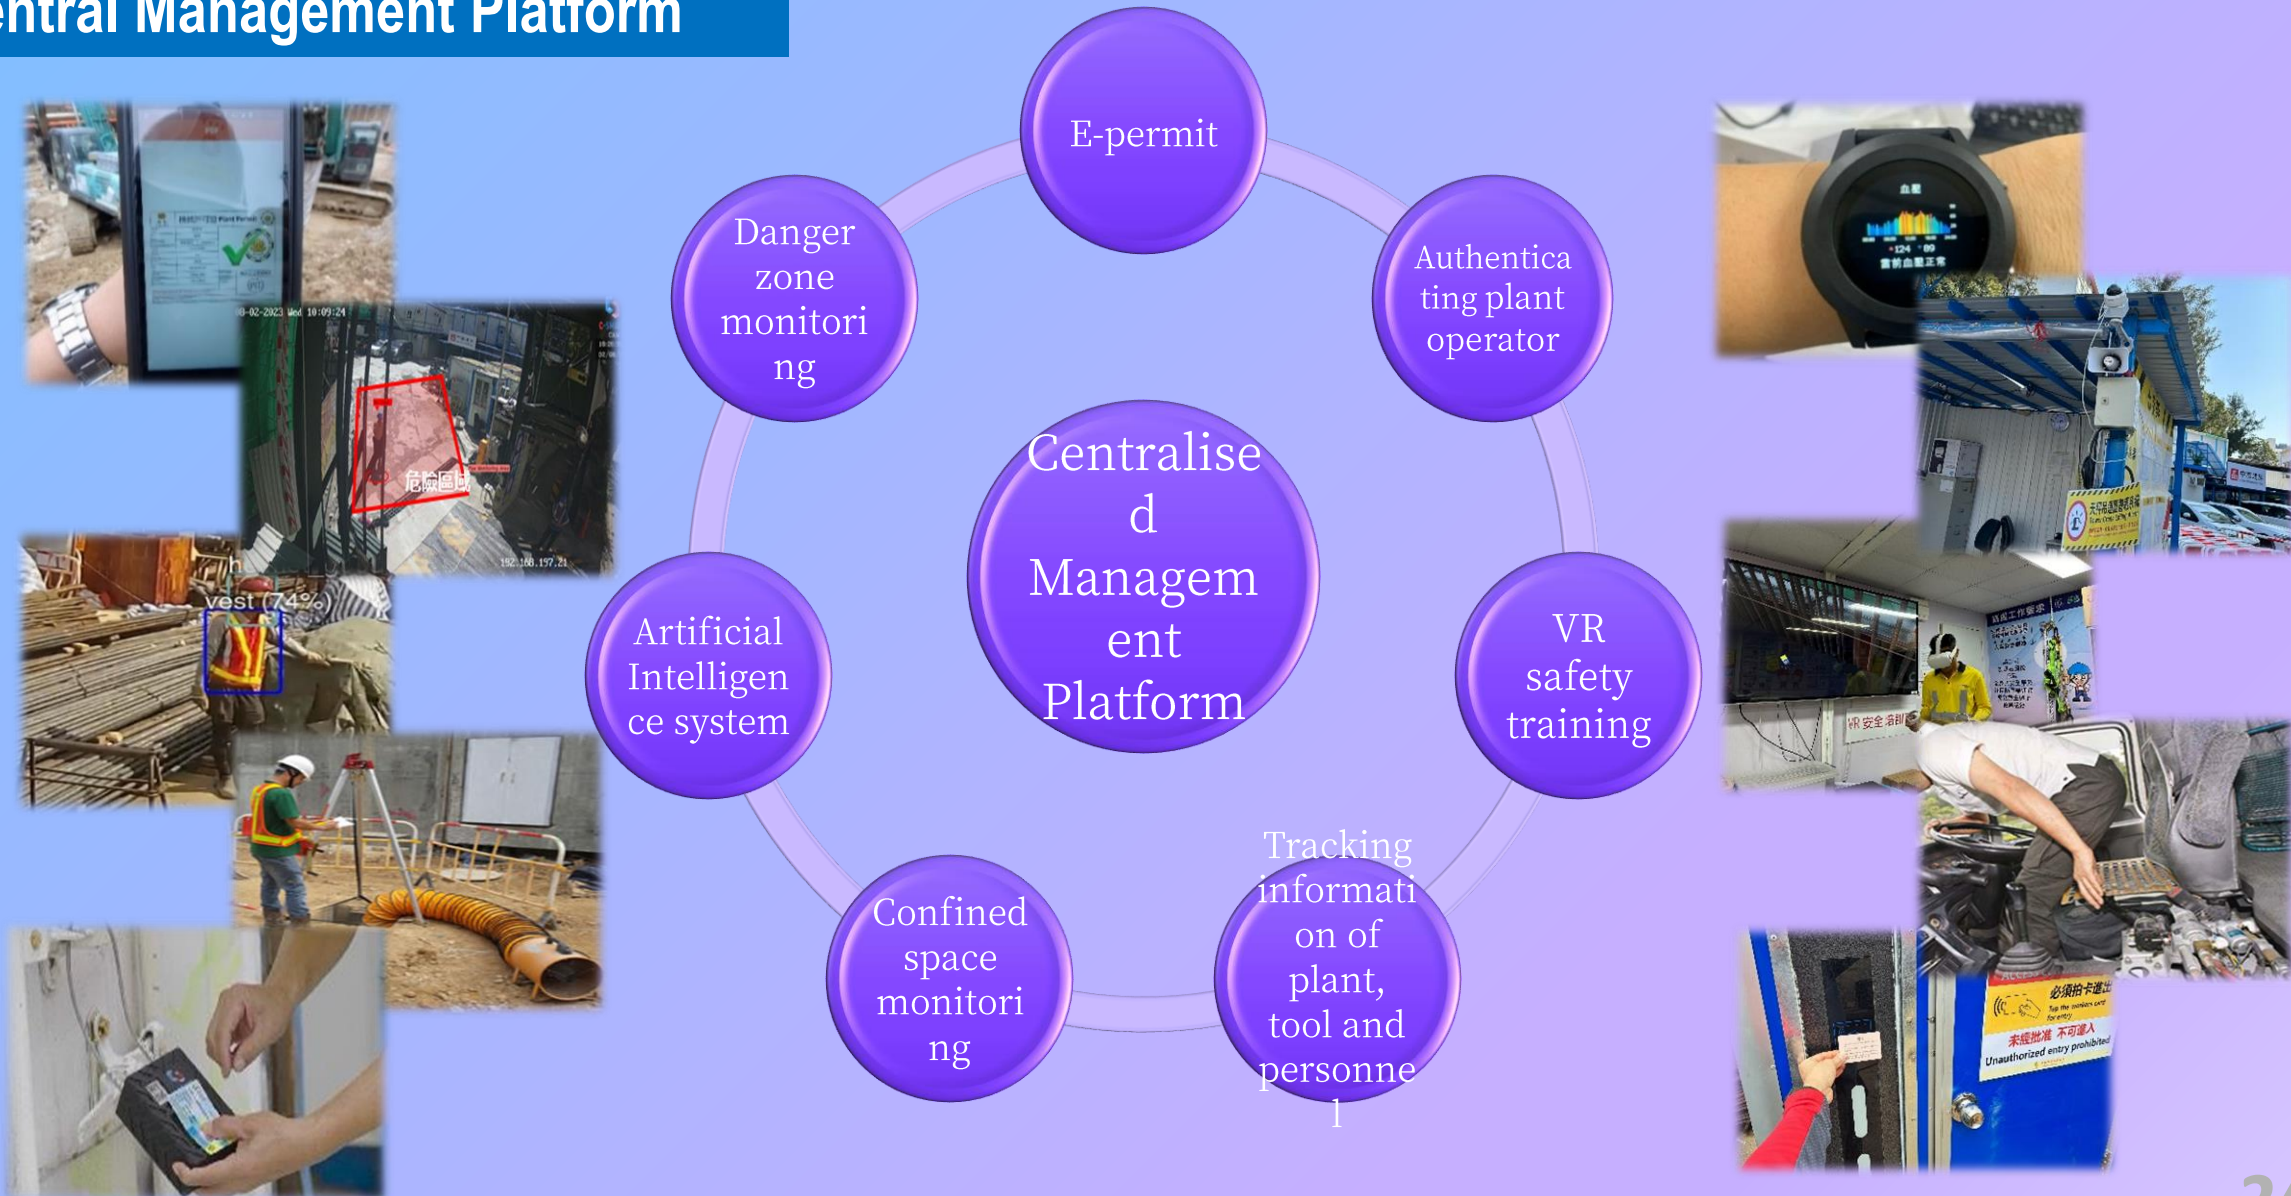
entral Management Platform

E-permit

Danger zone monitori ng

Authentica ting plant operator

Centralise d Managem ent Platform

Artificial Intelligen ce system

VR safety training

Confined space monitori ng

Tracking informati on of plant, tool and personne l

vest (74%)

危險區域

08-02-2023 Wed 10:09:24

192.168.197.21

未經批准 不可進入
Unauthorized entry prohibited

必須拍卡進出

VR安全培訓